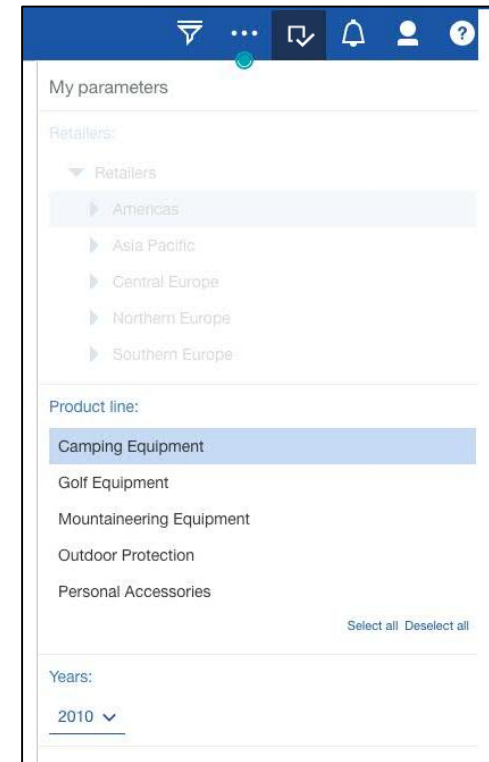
My parameters

Retailers:

Retailers

Americas

Asia Pacific

Central Europe

Northern Europe

Southern Europe

Product line:

Camping Equipment

Golf Equipment

Mountaineering Equipment

Outdoor Protection

Personal Accessories

Select all Deselect all

Years:

2010